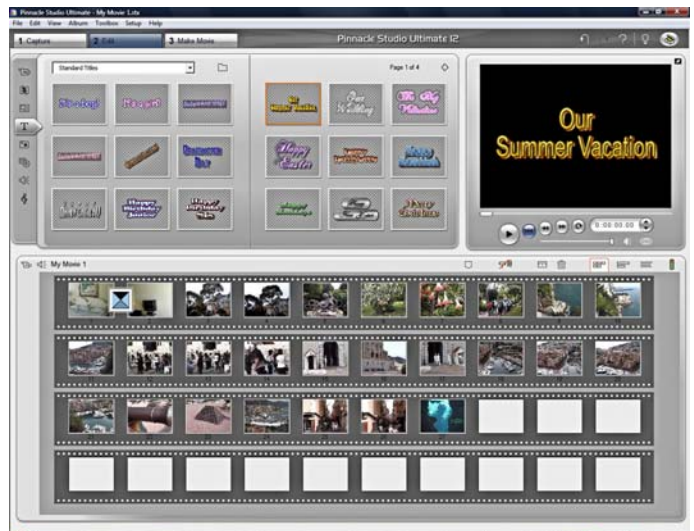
Pinnacle Studio Ultimate - My Movie 1.stx

File Edit View Album Toolbox Setup Help

1 Capture

2 Edit

3 Make Movie

Pinnacle Studio Ultimate 12

Standard Titles

Page 1 of 4

Our Summer Vacation

Our Wedding

The Big Vacation

Happy Easter

Our Summer Vacation

0:00:00.00

My Movie 1